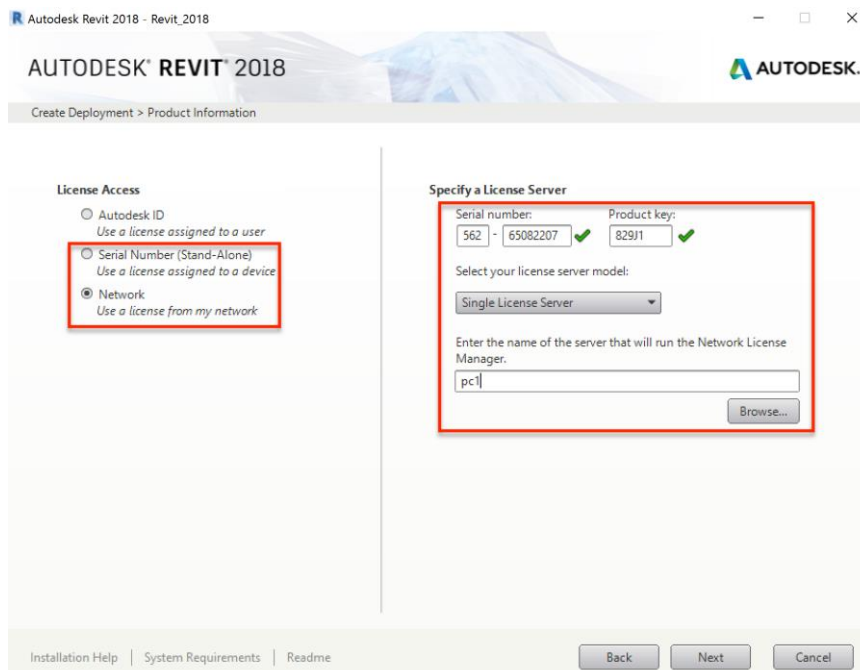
Autodesk Revit 2018 - Revit_2018

AUTODESK® REVIT® 2018

AUTODESK.

Create Deployment > Product Information

License Access

Autodesk ID
Use a license assigned to a user

Serial Number (Stand-Alone)
Use a license assigned to a device

Network
Use a license from my network

Specify a License Server

Serial number:
562 - 65082207

Product key:
829J1

Select your license server model:

Single License Server

Enter the name of the server that will run the Network License Manager.

pc1

Browse...

Installation Help | System Requirements | Readme

Back

Next

Cancel